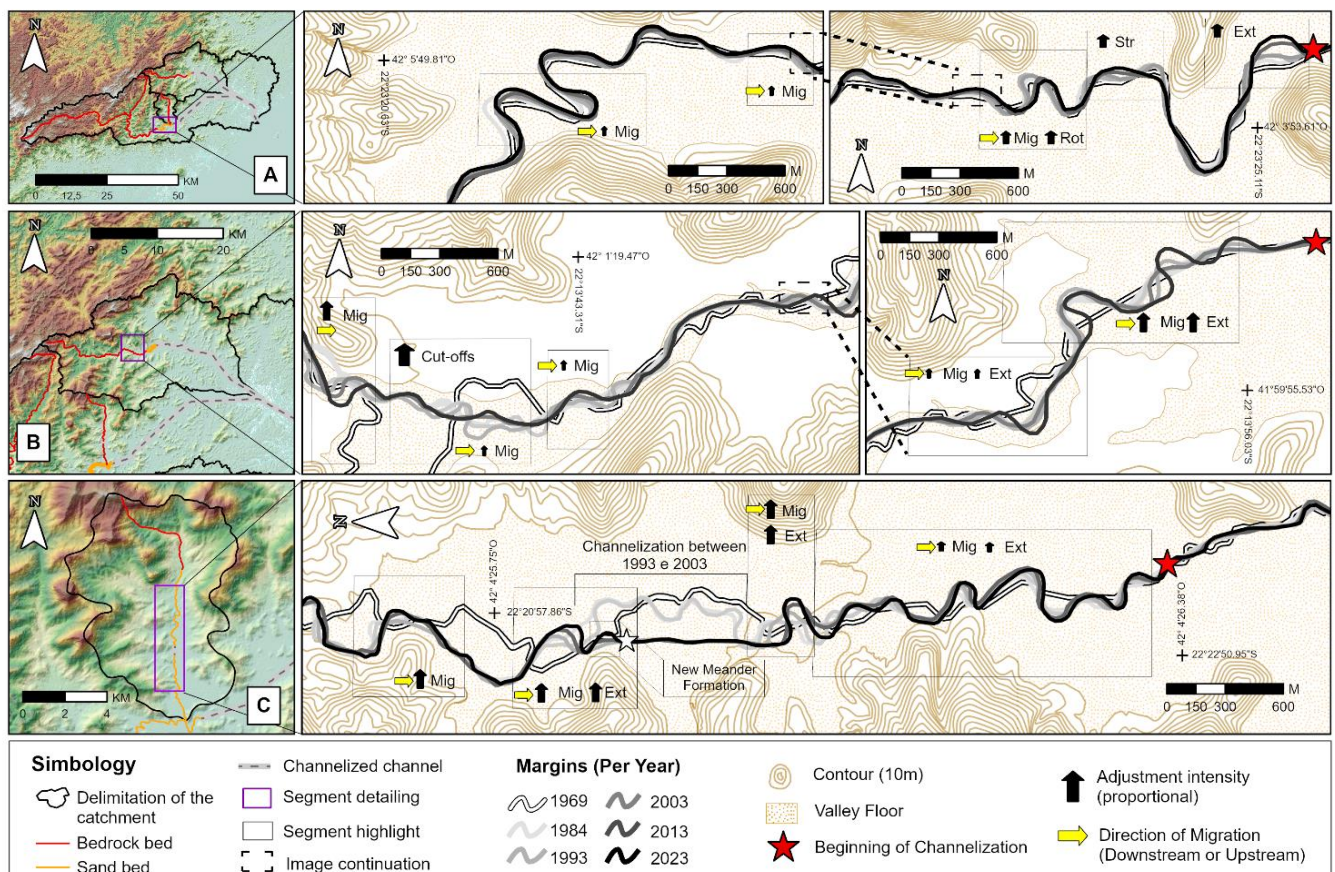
N

0 12,5 25 50 KM

A

N

+ 42° 5'49.81"O

22°23'20.63"S

Mig

Mig

0 150 300 600 M

Str

Ext

N

Mig Rot

0 150 300 600 M

+ 42° 3'53.61"O

22°23'25.11"S

N

0 5 10 20 KM

B

N

0 150 300 600 M

+ 42° 1'19.47"O

22°13'43.31"S

Mig

Cut-offs

Mig

Mig

0 150 300 600 M

N

Mig Ext

Mig Ext

+ 41°59'55.53"O

22°13'56.63"S

N

0 2 4 KM

C

N

Mig

Ext

Mig Ext

Channelization between 1993 e 2003

+ 42° 4'25.75"O

+ 22°20'57.86"S

Mig

Mig Ext

New Meander Formation

42° 4'26.38"O

+ 22°22'50.95"S

0 150 300 600 M

Simbology

Delimitation of the catchment

Bedrock bed

Sand bed

Channelized channel

Segment detailing

Segment highlight

Image continuation

Margins (Per Year)

1969

1984

1993

2003

2013

2023

Contour (10m)

Valley Floor

Beginning of Channelization

Adjustment intensity (proportional)

Direction of Migration (Downstream or Upstream)